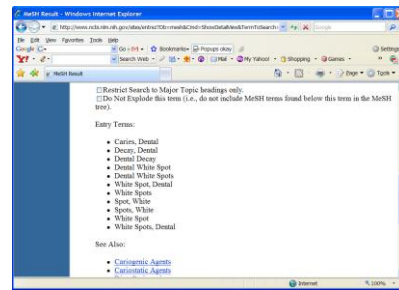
MeSH Result - Windows Internet Explorer

http://www.ncbi.nlm.nih.gov/sites/entrez?Db=mesh&Cmd=ShowDetailView&TermToSearch=

File Edit View Favorites Tools Help

Google G- Go Bookmarks Popups okay Settings

Y! Search Web Mail My Yahoo! Shopping Games

MeSH Result

Page Tools

☐Restrict Search to Major Topic headings only.
☐Do Not Explode this term (i.e., do not include MeSH terms found below this term in the MeSH tree).

Entry Terms:

- Caries, Dental
- Decay, Dental
- Dental Decay
- Dental White Spot
- Dental White Spots
- White Spot, Dental
- White Spots
- Spot, White
- Spots, White
- White Spot
- White Spots, Dental

See Also:

- Cariogenic Agents
- Cariostatic Agents

Internet 100%